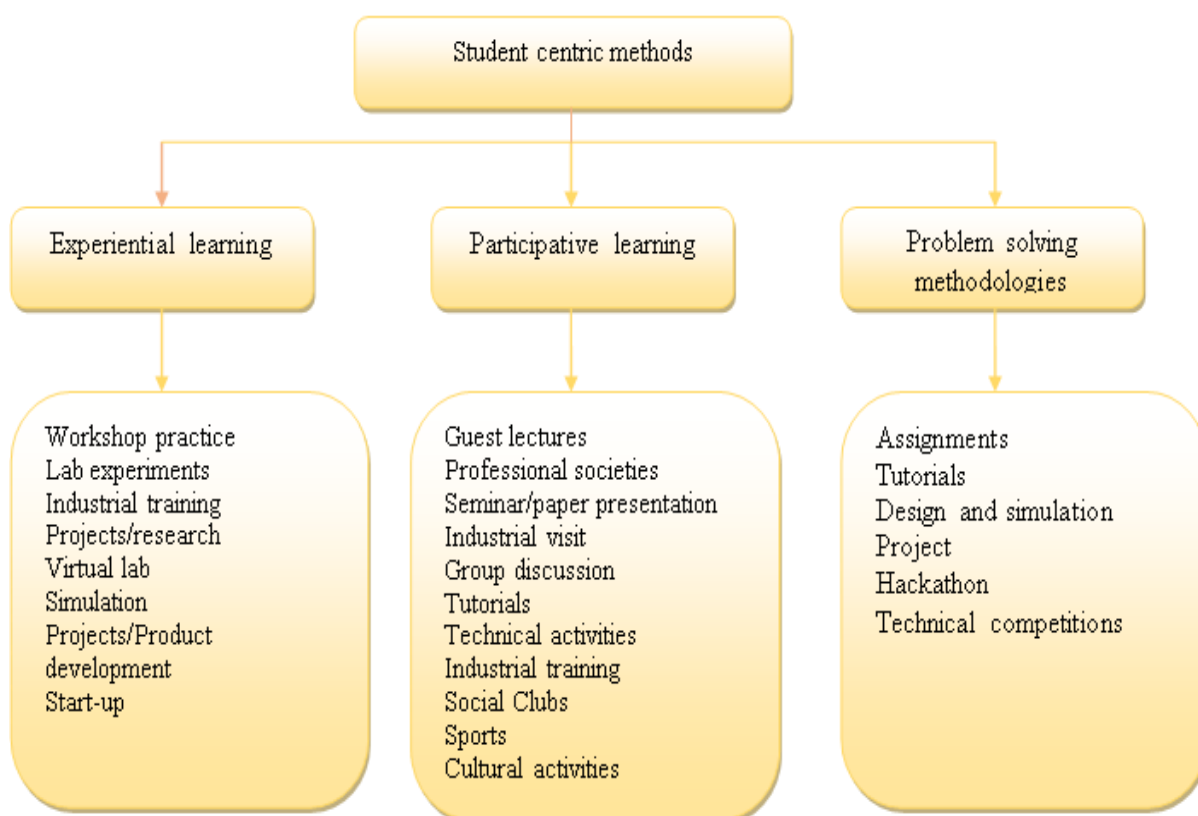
Student centric methods

Experiential learning

Participative learning

Problem solving methodologies

Workshop practice
Lab experiments
Industrial training
Projects/research
Virtual lab
Simulation
Projects/Product development
Start-up

Guest lectures
Professional societies
Seminar/paper presentation
Industrial visit
Group discussion
Tutorials
Technical activities
Industrial training
Social Clubs
Sports
Cultural activities

Assignments
Tutorials
Design and simulation
Project
Hackathon
Technical competitions